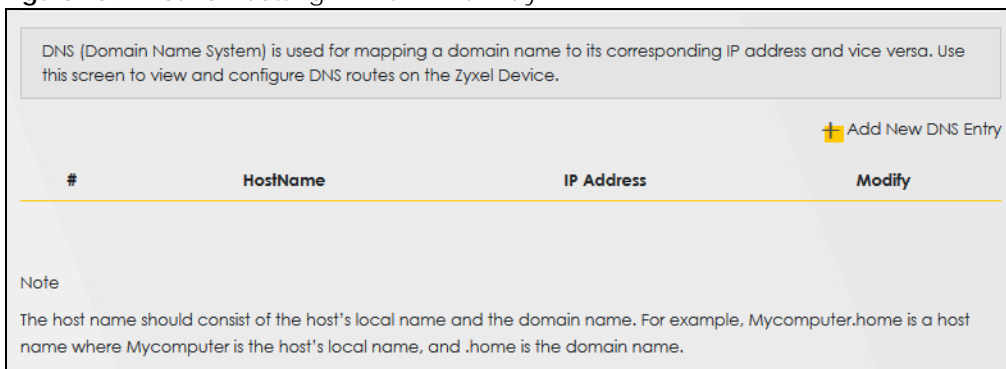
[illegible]

DNS (Domain Name System) is used for mapping a domain name to its corresponding IP address and vice versa. Use this screen to view and configure DNS routes on the Zyxel Device.

+ Add New DNS Entry

| # | HostName | IP Address | Modify |
|---|---|---|---|

Note

The host name should consist of the host's local name and the domain name. For example, Mycomputer.home is a host name where Mycomputer is the host's local name, and .home is the domain name.